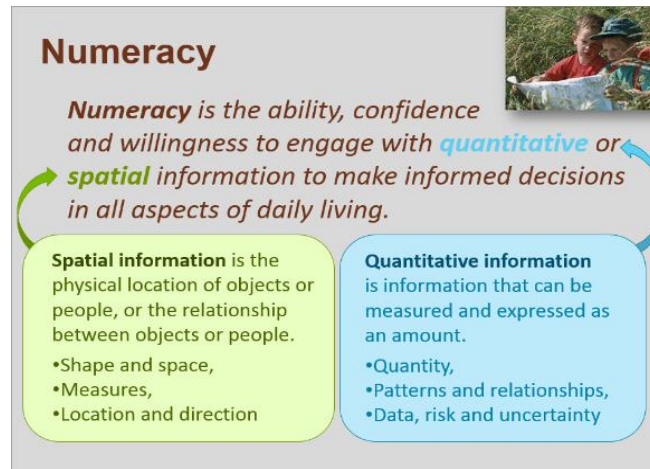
Numeracy

Numeracy is the ability, confidence and willingness to engage with quantitative or spatial information to make informed decisions in all aspects of daily living.

Spatial information is the physical location of objects or people, or the relationship between objects or people.

•Shape and space,
•Measures,
•Location and direction

Quantitative information is information that can be measured and expressed as an amount.

•Quantity,
•Patterns and relationships,
•Data, risk and uncertainty